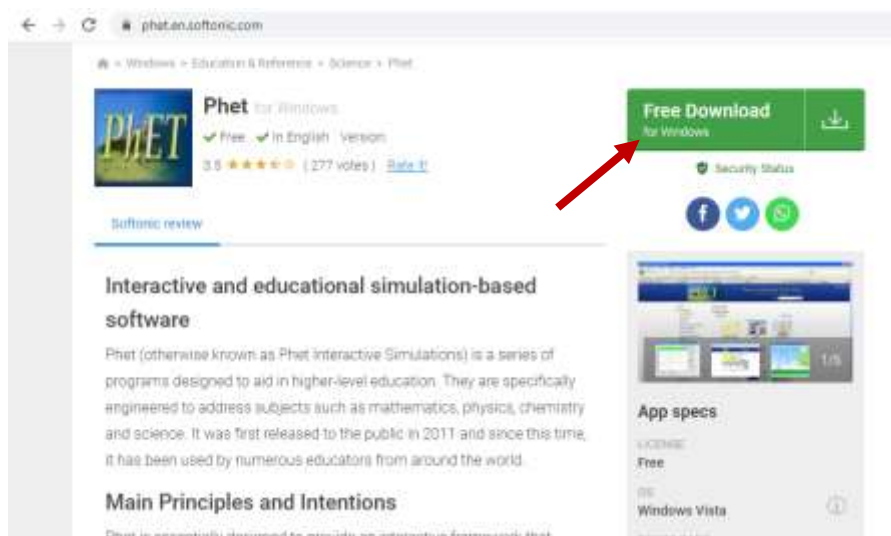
phet.en.softonic.com

Windows > Education & Reference > Science > Phet

PhET

Phet for Windows

Free In English Version

3.5 ★★★★☆ (277 votes) Rate it

Free Download for Windows

Security Status

Softonic review

Interactive and educational simulation-based software

Phet (otherwise known as Phet Interactive Simulations) is a series of programs designed to aid in higher-level education. They are specifically engineered to address subjects such as mathematics, physics, chemistry and science. It was first released to the public in 2011 and since this time, it has been used by numerous educators from around the world.

Main Principles and Intentions

Phet is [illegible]

1/5

App specs

LICENSE
Free

OS
Windows Vista